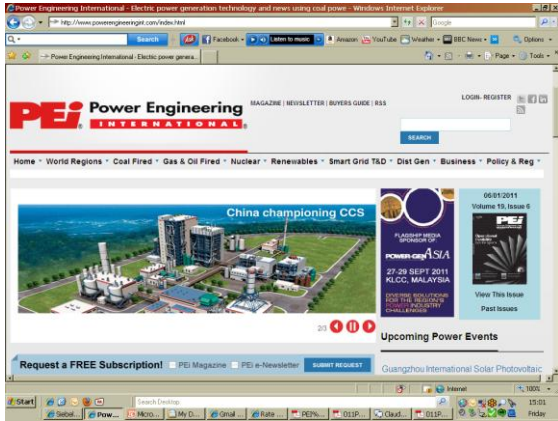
Power Engineering International - Electric power generation technology and news using coal powe - Windows Internet Explorer

http://www.powerengineeringint.com/index.html

Google

Search

Facebook

Listen to music

Amazon

YouTube

Weather

BBC News

Options

Power Engineering International - Electric power genera...

Page

Tools

PEi Power Engineering INTERNATIONAL

MAGAZINE | NEWSLETTER | BUYERS GUIDE | RSS

LOGIN · REGISTER

SEARCH

Home · World Regions · Coal Fired · Gas & Oil Fired · Nuclear · Renewables · Smart Grid T&D · Dist Gen · Business · Policy & Reg ·

China championing CCS

FLAGSHIP MEDIA SPONSOR OF:

POWER-GEN ASIA

27-29 SEPT 2011 KLCC, MALAYSIA

DIVERSE SOLUTIONS FOR THE REGION'S POWER INDUSTRY CHALLENGES

06/01/2011

Volume 19, Issue 6

PEi

View This Issue

Past Issues

2/3

Upcoming Power Events

Request a FREE Subscription!

PEi Magazine

PEi e-Newsletter

SUBMIT REQUEST

Guangzhou International Solar Photovoltaic

Internet

100%

Start

Search Desktop

Sebel...

Pow...

Micro...

My D...

Gmail ...

Rate ...

PEI%...

011P...

Claud...

011P...

15:01

Friday